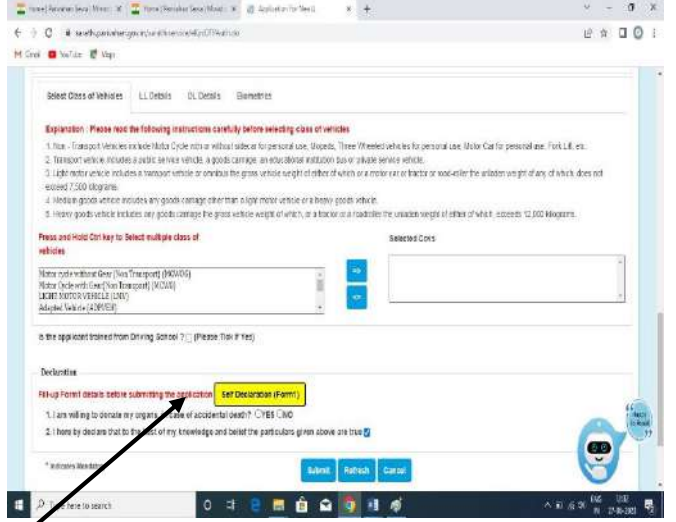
Home | Parivahan Sewa | Minist ×   Home | Parivahan Sewa | Minist ×   Application for New LL ×   +

sarathi.parivahan.gov.in/sarathiservice/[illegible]

M Gmail   YouTube   Maps

Select Class of Vehicles   LL Details   DL Details   Biometrics

Explanation : Please read the following instructions carefully before selecting class of vehicles

1. Non - Transport Vehicles include Motor Cycle with or without sidecar for personal use, Mopeds, Three Wheeled vehicles for personal use, Motor Car for personal use, Fork Lift, etc.
2. Transport vehicle includes a public service vehicle, a goods carriage, an educational institution bus or private service vehicle.
3. Light motor vehicle includes a transport vehicle or omnibus the gross vehicle weight of either of which or a motor car or tractor or road-roller the unladen weight of any of which, does not exceed 7,500 kilograms.
4. Medium goods vehicle includes any goods carriage other than a light motor vehicle or a heavy goods vehicle.
5. Heavy goods vehicle includes any goods carriage the gross vehicle weight of which, or a tractor or a roadroller the unladen weight of either of which, exceeds 12,000 kilograms.

Press and Hold Ctrl key to Select multiple class of vehicles

Selected Covs

Motor cycle without Gear [Non Transport] (MCWOG)
Motor Cycle with Gear[Non Transport] (MCWG)
LIGHT MOTOR VEHICLE (LMV)
Adapted Vehicle (ADPVEH)

=>
<=

Is the applicant trained from Driving School ? (Please Tick If Yes)

Declaration

Fill-up Form1 details before submitting the application   Self Declaration (Form1)

1. I am willing to donate my organs, in case of accidental death? YES NO
2. I here by declare that to the best of my knowledge and belief the particulars given above are true

* Indicates Mandatory

Submit   Refresh   Cancel

Happy to Assist

Type here to search

ENG IN   17:02   27-08-2021